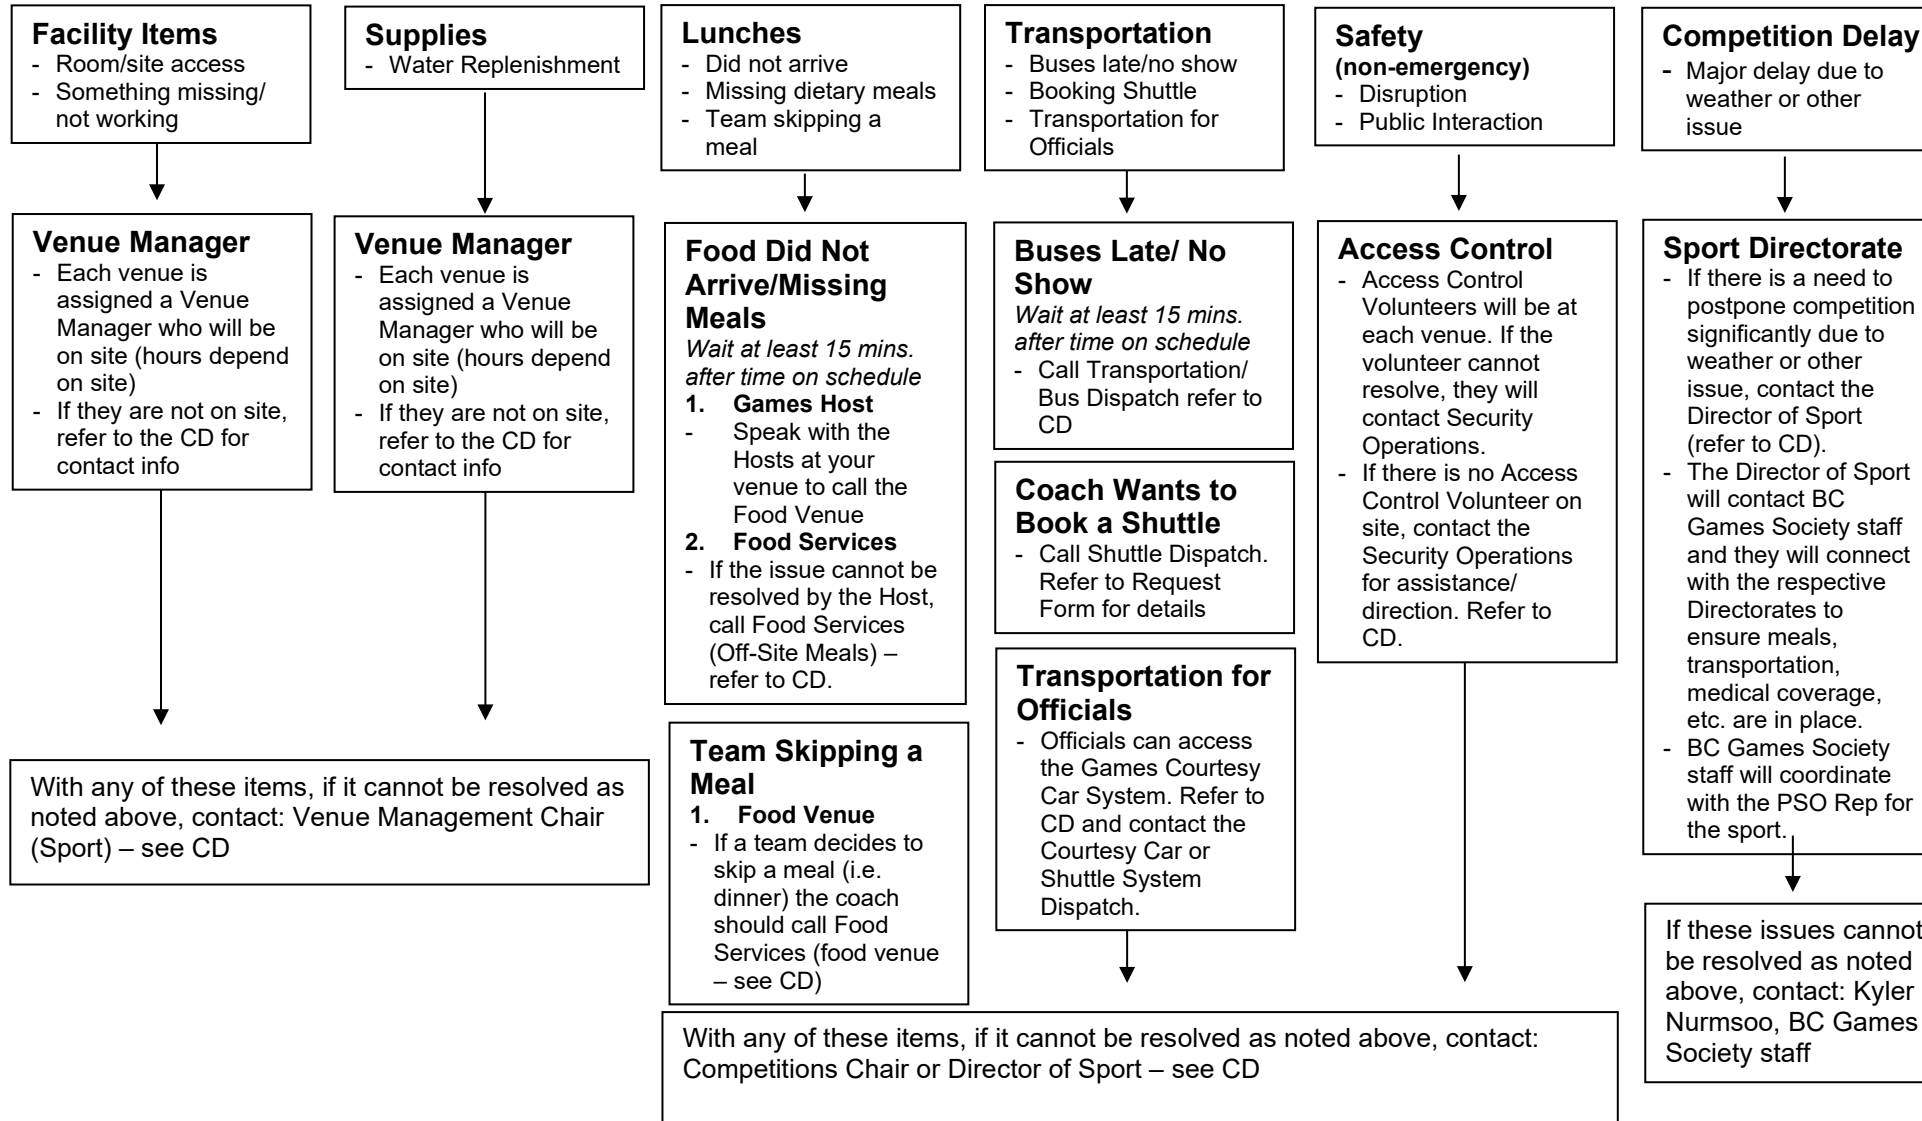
**Facility Items**
- Room/site access
- Something missing/ not working

**Venue Manager**
- Each venue is assigned a Venue Manager who will be on site (hours depend on site)
- If they are not on site, refer to the CD for contact info

**Supplies**
- Water Replenishment

**Venue Manager**
- Each venue is assigned a Venue Manager who will be on site (hours depend on site)
- If they are not on site, refer to the CD for contact info

With any of these items, if it cannot be resolved as noted above, contact: Venue Management Chair (Sport) – see CD

**Lunches**
- Did not arrive
- Missing dietary meals
- Team skipping a meal

**Food Did Not Arrive/Missing Meals**
*Wait at least 15 mins. after time on schedule*
1. **Games Host**
- Speak with the Hosts at your venue to call the Food Venue
2. **Food Services**
- If the issue cannot be resolved by the Host, call Food Services (Off-Site Meals) – refer to CD.

**Team Skipping a Meal**
1. **Food Venue**
- If a team decides to skip a meal (i.e. dinner) the coach should call Food Services (food venue – see CD)

**Transportation**
- Buses late/no show
- Booking Shuttle
- Transportation for Officials

**Buses Late/ No Show**
*Wait at least 15 mins. after time on schedule*
- Call Transportation/ Bus Dispatch refer to CD

**Coach Wants to Book a Shuttle**
- Call Shuttle Dispatch. Refer to Request Form for details

**Transportation for Officials**
- Officials can access the Games Courtesy Car System. Refer to CD and contact the Courtesy Car or Shuttle System Dispatch.

**Safety (non-emergency)**
- Disruption
- Public Interaction

**Access Control**
- Access Control Volunteers will be at each venue. If the volunteer cannot resolve, they will contact Security Operations.
- If there is no Access Control Volunteer on site, contact the Security Operations for assistance/ direction. Refer to CD.

With any of these items, if it cannot be resolved as noted above, contact: Competitions Chair or Director of Sport – see CD

**Competition Delay**
- Major delay due to weather or other issue

**Sport Directorate**
- If there is a need to postpone competition significantly due to weather or other issue, contact the Director of Sport (refer to CD).
- The Director of Sport will contact BC Games Society staff and they will connect with the respective Directorates to ensure meals, transportation, medical coverage, etc. are in place.
- BC Games Society staff will coordinate with the PSO Rep for the sport.

If these issues cannot be resolved as noted above, contact: Kyler Nurmsoo, BC Games Society staff